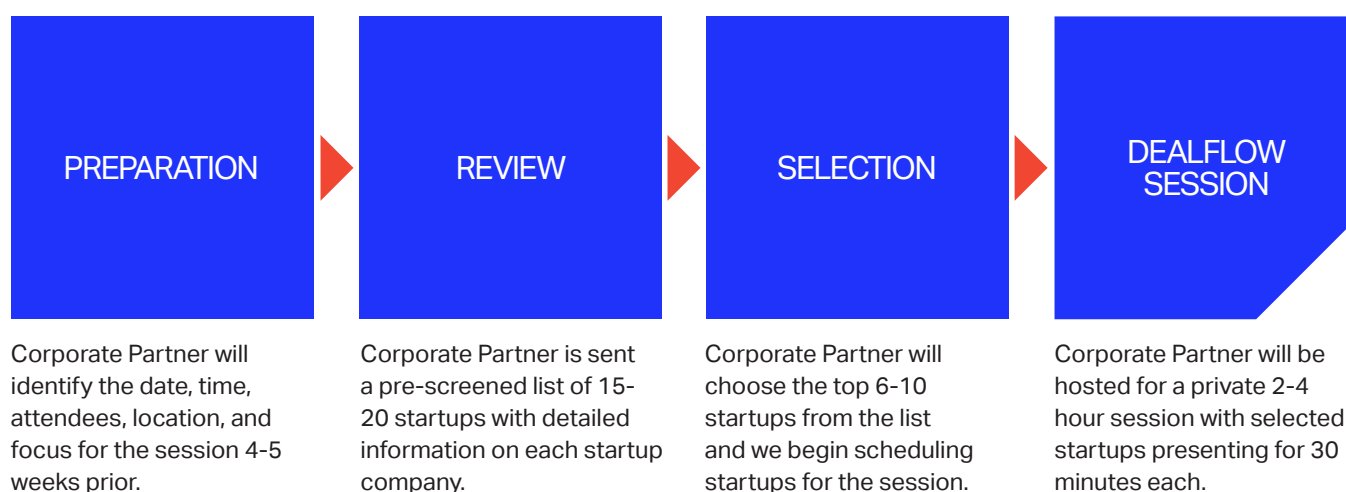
PREPARATION

Corporate Partner will identify the date, time, attendees, location, and focus for the session 4-5 weeks prior.

REVIEW

Corporate Partner is sent a pre-screened list of 15-20 startups with detailed information on each startup company.

SELECTION

Corporate Partner will choose the top 6-10 startups from the list and we begin scheduling startups for the session.

DEALFLOW SESSION

Corporate Partner will be hosted for a private 2-4 hour session with selected startups presenting for 30 minutes each.